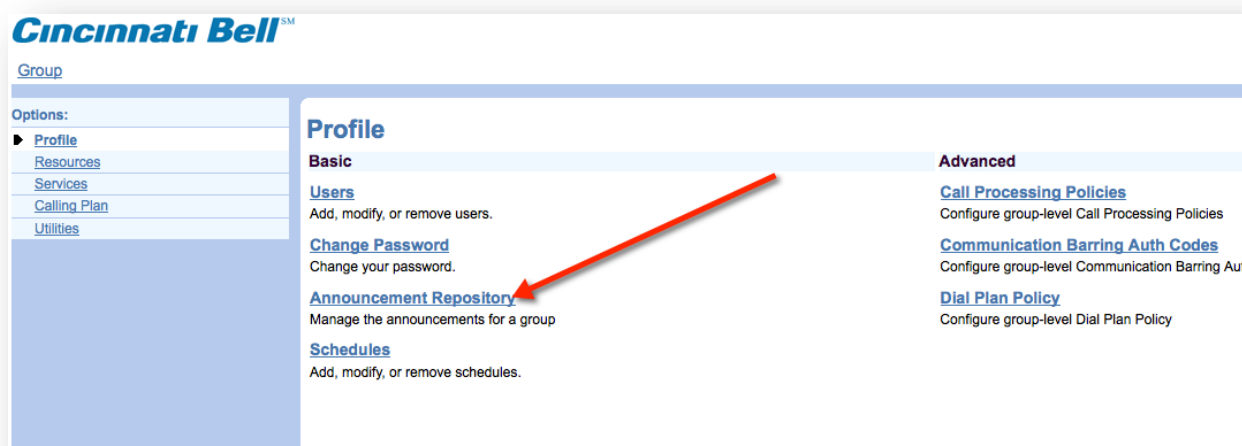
Cincinnati Bell℠

Group

Options:
Profile
Resources
Services
Calling Plan
Utilities

Profile

Basic

Users
Add, modify, or remove users.

Change Password
Change your password.

Announcement Repository
Manage the announcements for a group

Schedules
Add, modify, or remove schedules.

Advanced

Call Processing Policies
Configure group-level Call Processing Policies

Communication Barring Auth Codes
Configure group-level Communication Barring Au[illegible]

Dial Plan Policy
Configure group-level Dial Plan Policy